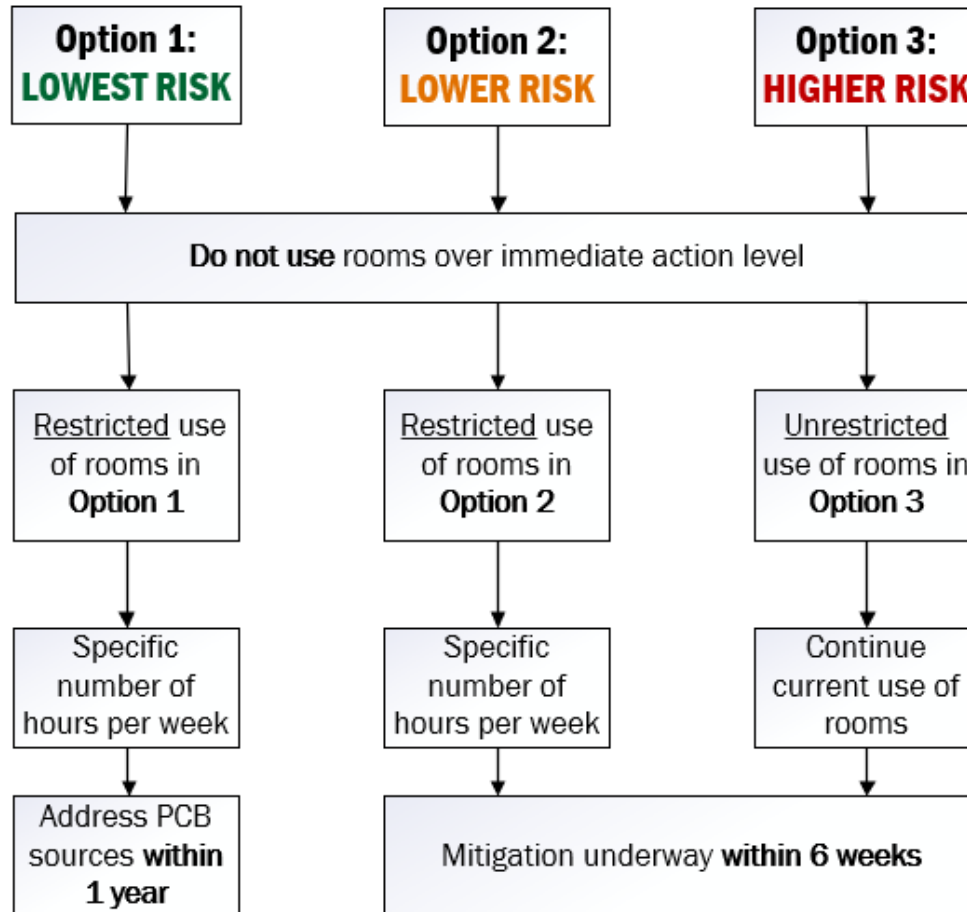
Option 1:
LOWEST RISK

Option 2:
LOWER RISK

Option 3:
HIGHER RISK

**Do not use** rooms over immediate action level

Restricted use of rooms in **Option 1**

Restricted use of rooms in **Option 2**

Unrestricted use of rooms in **Option 3**

Specific number of hours per week

Specific number of hours per week

Continue current use of rooms

Address PCB sources **within 1 year**

Mitigation underway **within 6 weeks**